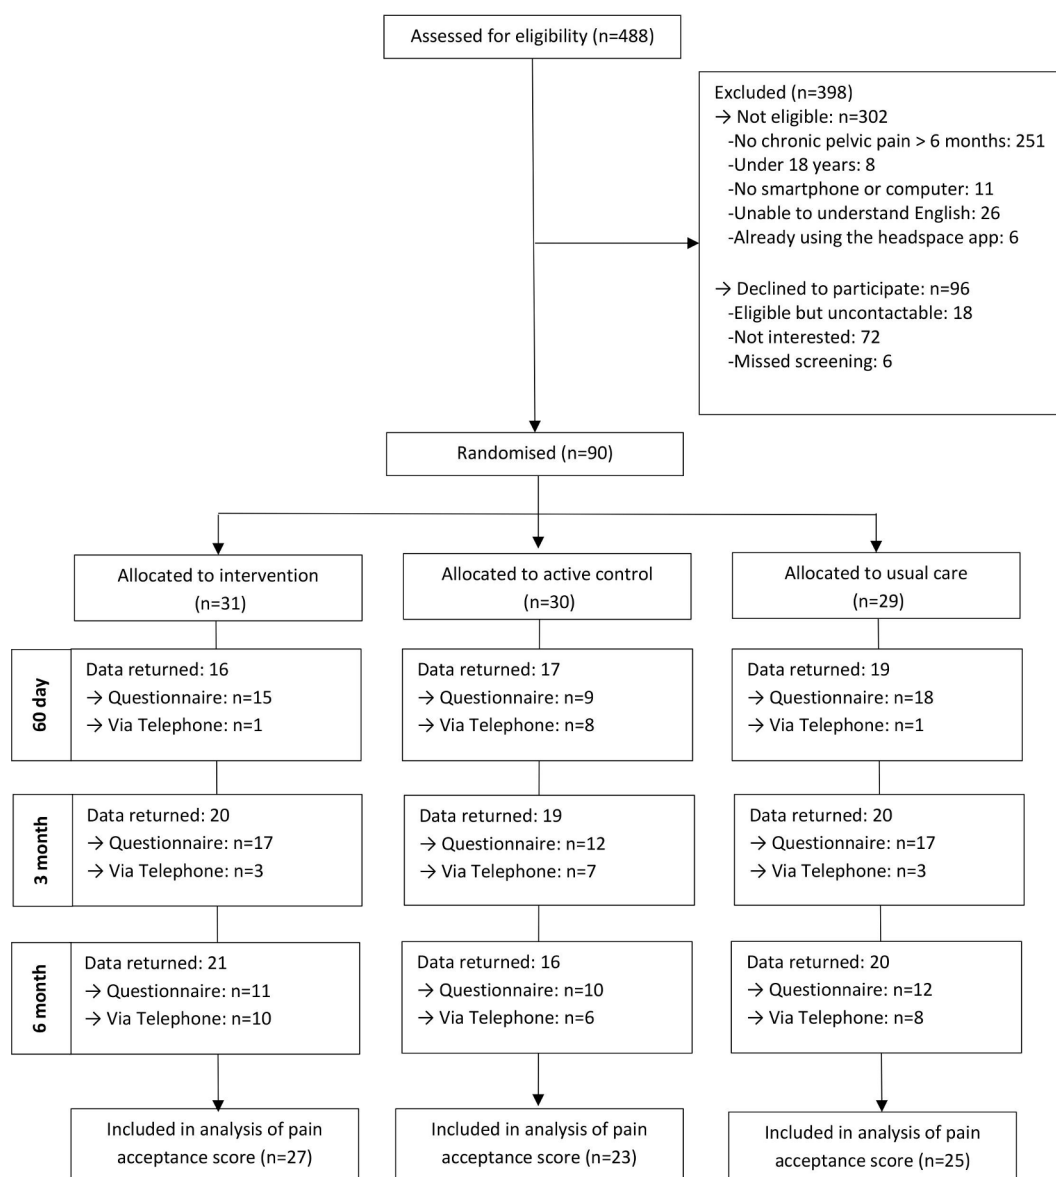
Assessed for eligibility (n=488)

Excluded (n=398)
→ Not eligible: n=302
-No chronic pelvic pain > 6 months: 251
-Under 18 years: 8
-No smartphone or computer: 11
-Unable to understand English: 26
-Already using the headspace app: 6

→ Declined to participate: n=96
-Eligible but uncontactable: 18
-Not interested: 72
-Missed screening: 6

Randomised (n=90)

Allocated to intervention (n=31)

Allocated to active control (n=30)

Allocated to usual care (n=29)

60 day

Data returned: 16
→ Questionnaire: n=15
→ Via Telephone: n=1

Data returned: 17
→ Questionnaire: n=9
→ Via Telephone: n=8

Data returned: 19
→ Questionnaire: n=18
→ Via Telephone: n=1

3 month

Data returned: 20
→ Questionnaire: n=17
→ Via Telephone: n=3

Data returned: 19
→ Questionnaire: n=12
→ Via Telephone: n=7

Data returned: 20
→ Questionnaire: n=17
→ Via Telephone: n=3

6 month

Data returned: 21
→ Questionnaire: n=11
→ Via Telephone: n=10

Data returned: 16
→ Questionnaire: n=10
→ Via Telephone: n=6

Data returned: 20
→ Questionnaire: n=12
→ Via Telephone: n=8

Included in analysis of pain acceptance score (n=27)

Included in analysis of pain acceptance score (n=23)

Included in analysis of pain acceptance score (n=25)